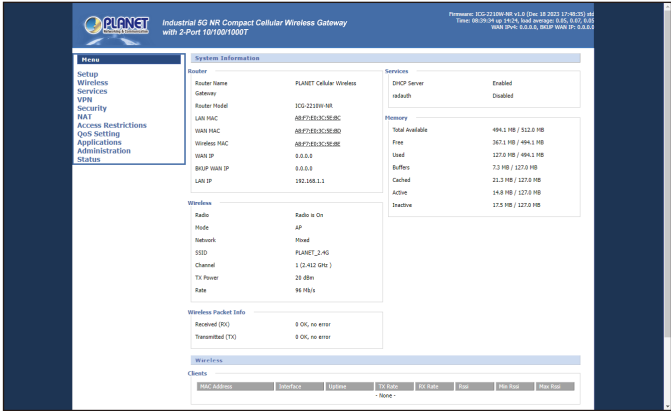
PLANET Networking & Communication

Industrial 5G NR Compact Cellular Wireless Gateway with 2-Port 10/100/1000T

Firmware: ICG-2210W-NR v1.0 (Dec 18 2023 17:48:35) std
Time: 08:39:34 up 14:24, load average: 0.85, 0.87, 0.8
WAN IPv4: 0.0.0.0, BKUP WAN IP: 0.0.0.0

Menu
Setup
Wireless
Services
VPN
Security
NAT
Access Restrictions
QoS Setting
Applications
Administration
Status

System Information

Router

| | |
|---|---|
| Router Name | PLANET Cellular Wireless Gateway |
| Router Model | ICG-2210W-NR |
| LAN MAC | A8:F7:E0:3C:5E:8C |
| WAN MAC | A8:F7:E0:3C:5E:8D |
| Wireless MAC | A8:F7:E0:3C:5E:8E |
| WAN IP | 0.0.0.0 |
| BKUP WAN IP | 0.0.0.0 |
| LAN IP | 192.168.1.1 |

Services

| | |
|---|---|
| DHCP Server | Enabled |
| radauth | Disabled |

Memory

| | |
|---|---|
| Total Available | 494.1 MB / 512.0 MB |
| Free | 367.1 MB / 494.1 MB |
| Used | 127.0 MB / 494.1 MB |
| Buffers | 7.3 MB / 127.0 MB |
| Cached | 21.3 MB / 127.0 MB |
| Active | 14.8 MB / 127.0 MB |
| Inactive | 17.5 MB / 127.0 MB |

Wireless

| | |
|---|---|
| Radio | Radio is On |
| Mode | AP |
| Network | Mixed |
| SSID | PLANET_2.4G |
| Channel | 1 (2.412 GHz ) |
| TX Power | 20 dBm |
| Rate | 96 Mb/s |

Wireless Packet Info

| | |
|---|---|
| Received (RX) | 0 OK, no error |
| Transmitted (TX) | 0 OK, no error |

Wireless

Clients

| MAC Address | Interface | Uptime | TX Rate | RX Rate | Rssi | Min Rssi | Max Rssi |
|---|---|---|---|---|---|---|---|
| - None - | | | | | | | |